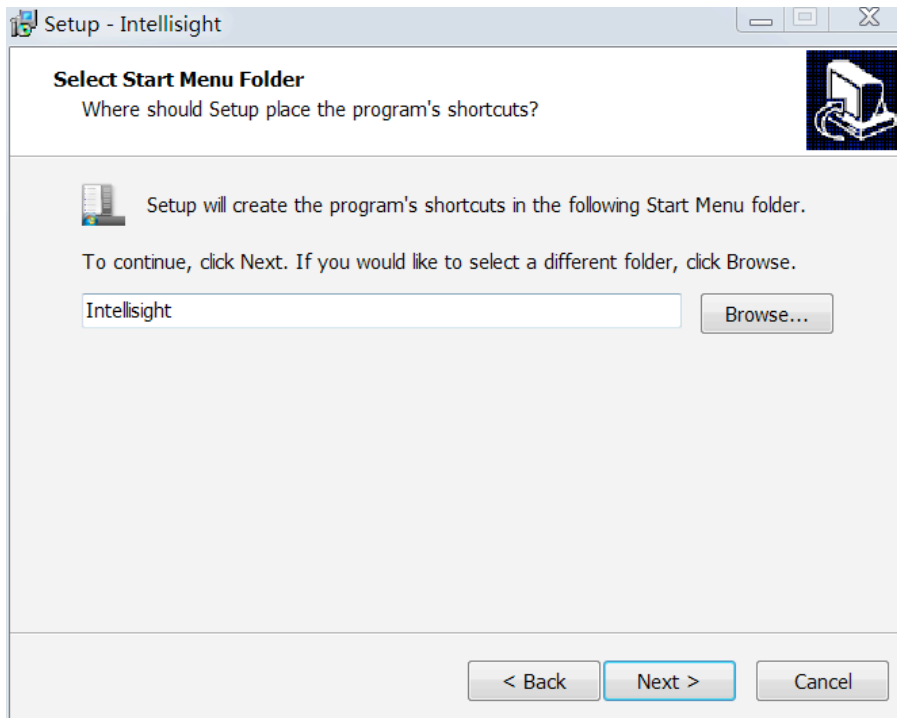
Setup - Intellisight

Select Start Menu Folder
Where should Setup place the program's shortcuts?

Setup will create the program's shortcuts in the following Start Menu folder.

To continue, click Next. If you would like to select a different folder, click Browse.

Intellisight

Browse...

< Back

Next >

Cancel